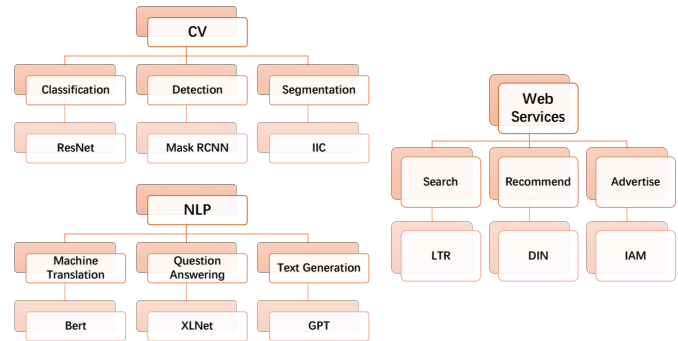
CV

Classification

Detection

Segmentation

ResNet

Mask RCNN

IIC

NLP

Machine Translation

Question Answering

Text Generation

Bert

XLNet

GPT

Web Services

Search

Recommend

Advertise

LTR

DIN

IAM